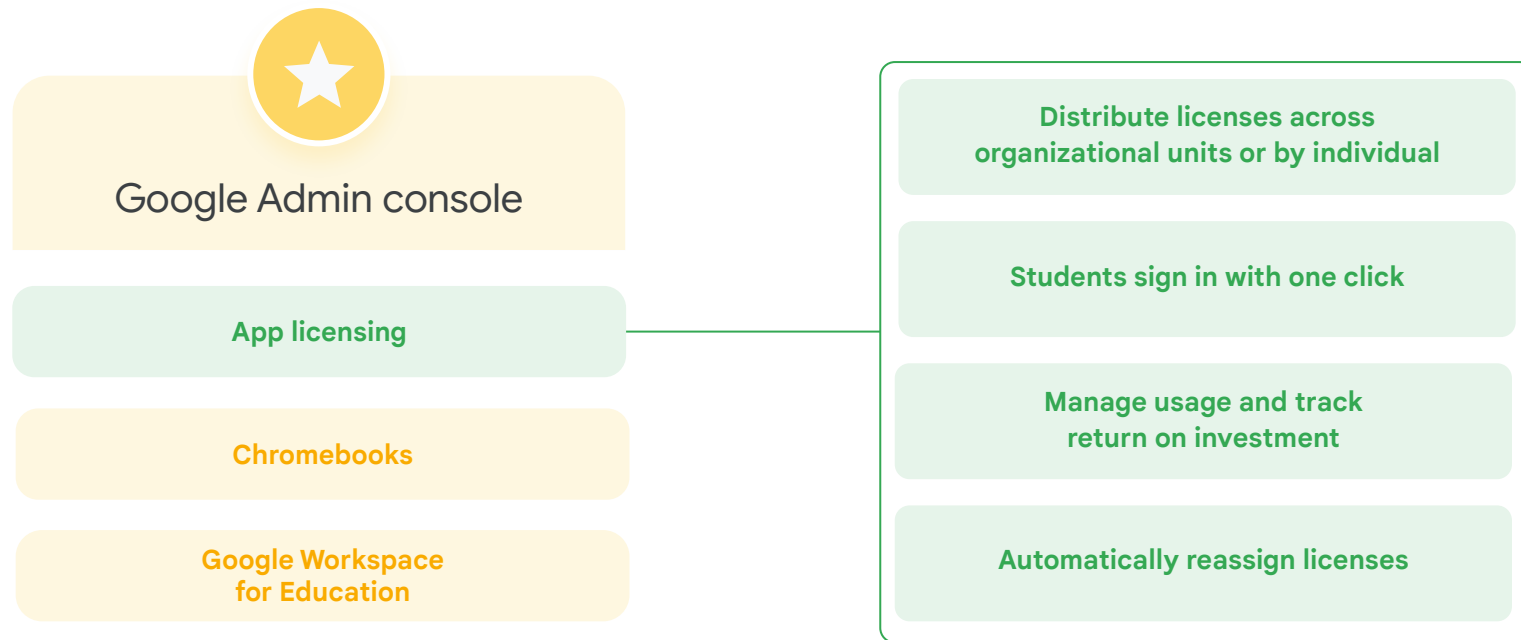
Google Admin console

App licensing

Chromebooks

Google Workspace for Education

Distribute licenses across organizational units or by individual

Students sign in with one click

Manage usage and track return on investment

Automatically reassign licenses